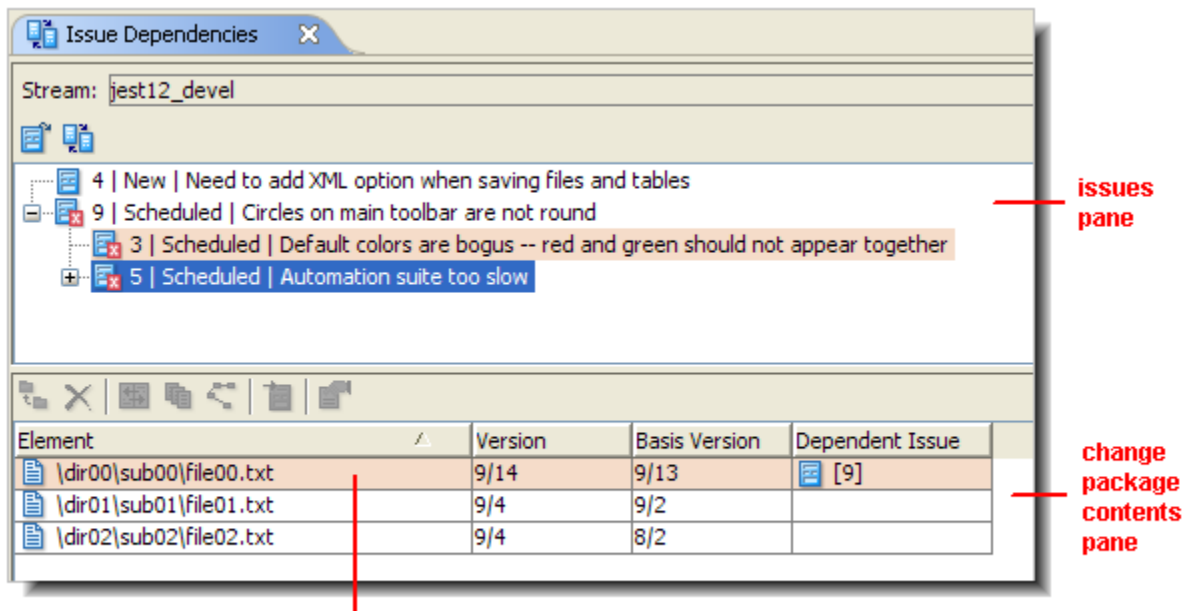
Issue Dependencies

Stream: jest12_devel

4 | New | Need to add XML option when saving files and tables
9 | Scheduled | Circles on main toolbar are not round
3 | Scheduled | Default colors are bogus -- red and green should not appear together
5 | Scheduled | Automation suite too slow

issues pane

| Element | Version | Basis Version | Dependent Issue |
|---|---|---|---|
| \dir00\sub00\file00.txt | 9/14 | 9/13 | [9] |
| \dir01\sub01\file01.txt | 9/4 | 9/2 | |
| \dir02\sub02\file02.txt | 9/4 | 8/2 | |

change package contents pane